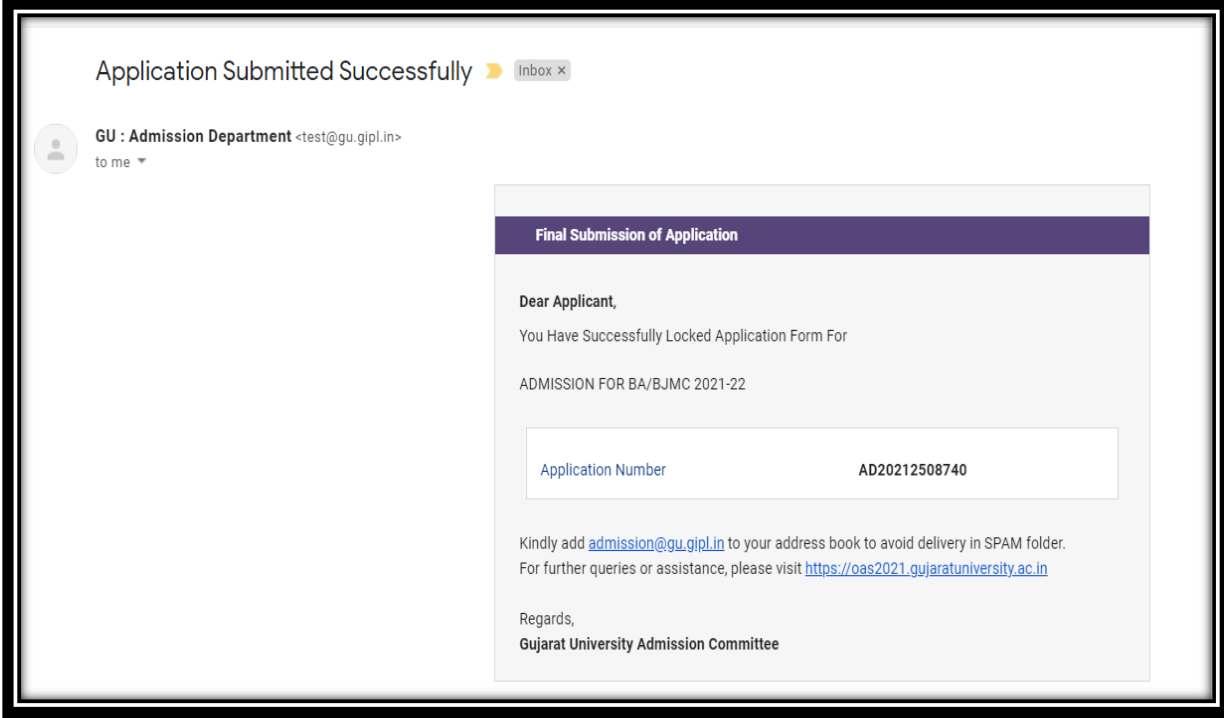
Application Submitted Successfully Inbox ×

GU : Admission Department <test@gu.gipl.in>
to me

Final Submission of Application

Dear Applicant,

You Have Successfully Locked Application Form For

ADMISSION FOR BA/BJMC 2021-22

| Application Number | AD20212508740 |
|---|---|

Kindly add admission@gu.gipl.in to your address book to avoid delivery in SPAM folder.
For further queries or assistance, please visit https://oas2021.gujaratuniversity.ac.in

Regards,
Gujarat University Admission Committee